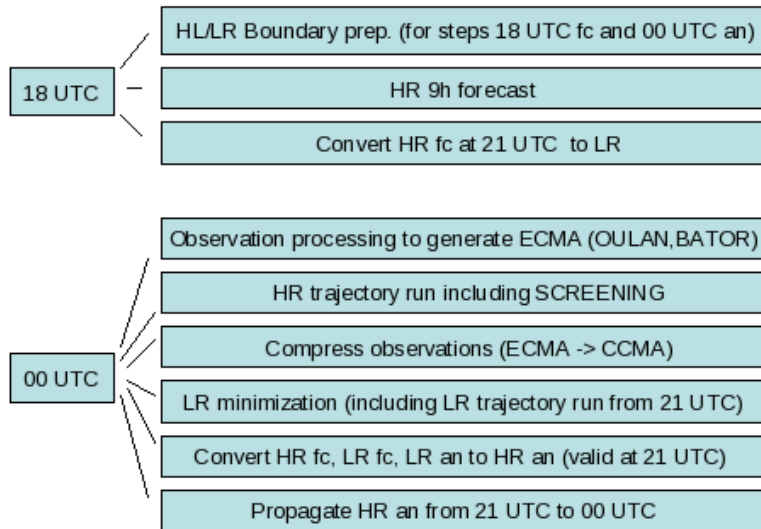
18 UTC

HL/LR Boundary prep. (for steps 18 UTC fc and 00 UTC an)

HR 9h forecast

Convert HR fc at 21 UTC to LR

00 UTC

Observation processing to generate ECMA (OULAN,BATOR)

HR trajectory run including SCREENING

Compress observations (ECMA -> CCMA)

LR minimization (including LR trajectory run from 21 UTC)

Convert HR fc, LR fc, LR an to HR an (valid at 21 UTC)

Propagate HR an from 21 UTC to 00 UTC